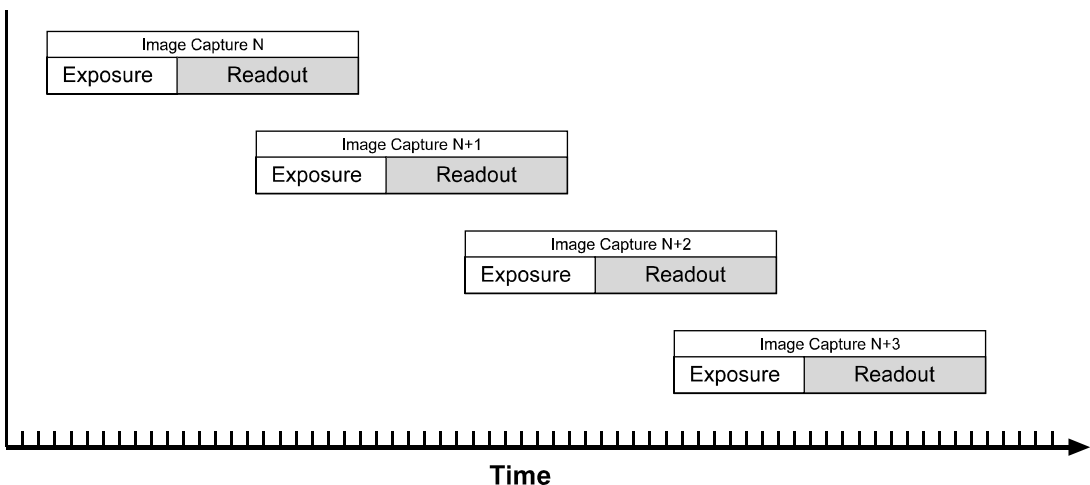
Image Capture N

| Exposure | Readout |
|---|---|

Image Capture N+1

| Exposure | Readout |
|---|---|

Image Capture N+2

| Exposure | Readout |
|---|---|

Image Capture N+3

| Exposure | Readout |
|---|---|

Time